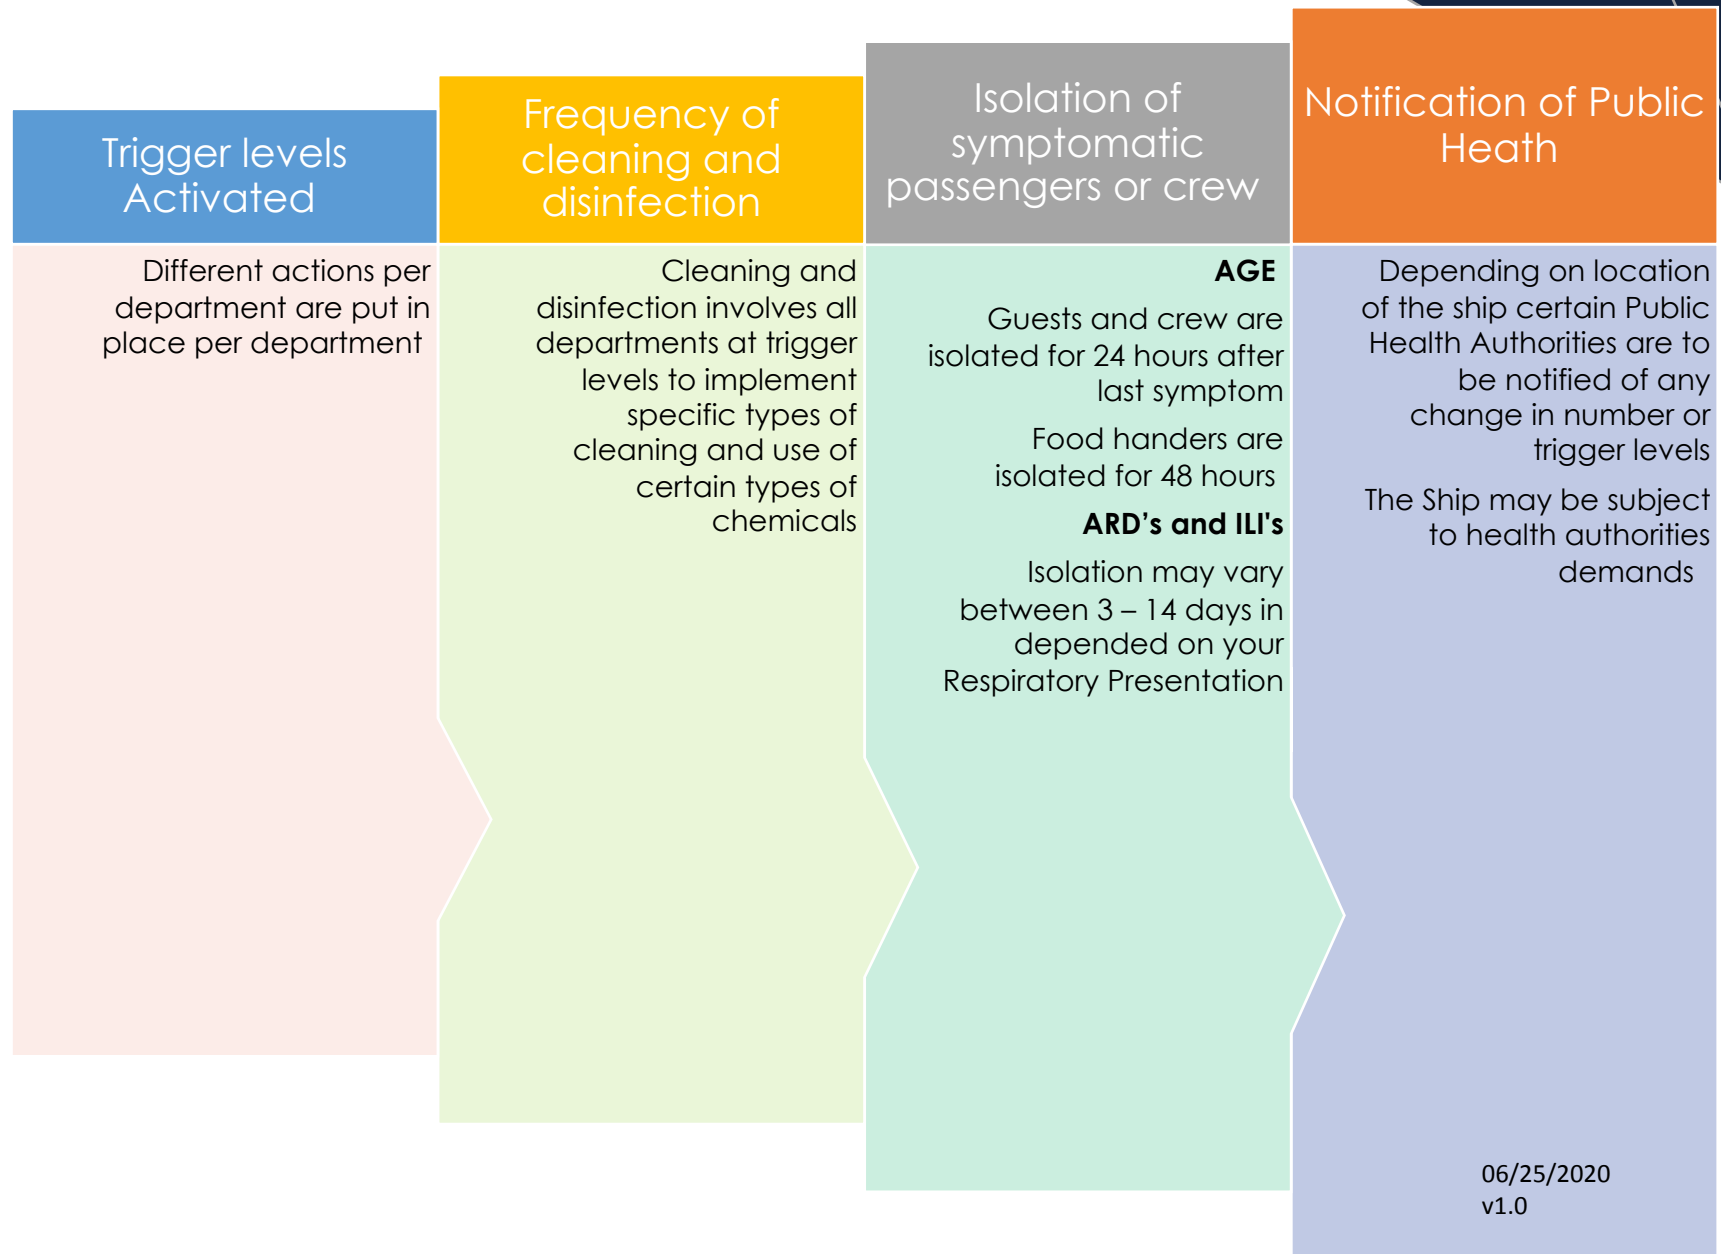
Trigger levels Activated

Different actions per department are put in place per department

Frequency of cleaning and disinfection

Cleaning and disinfection involves all departments at trigger levels to implement specific types of cleaning and use of certain types of chemicals

Isolation of symptomatic passengers or crew

AGE

Guests and crew are isolated for 24 hours after last symptom

Food handers are isolated for 48 hours

ARD's and ILI's

Isolation may vary between 3 – 14 days in depended on your Respiratory Presentation

Notification of Public Heath

Depending on location of the ship certain Public Health Authorities are to be notified of any change in number or trigger levels

The Ship may be subject to health authorities demands

06/25/2020
v1.0